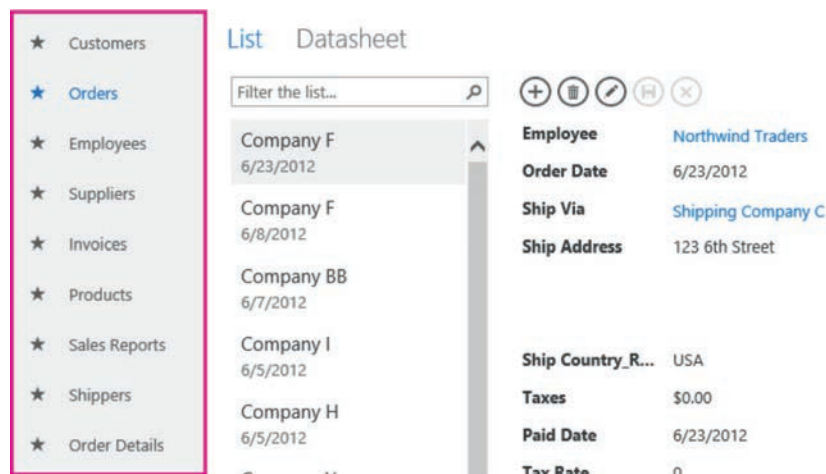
★ Customers
★ Orders
★ Employees
★ Suppliers
★ Invoices
★ Products
★ Sales Reports
★ Shippers
★ Order Details

List Datasheet

Filter the list...

Company F
6/23/2012

Company F
6/8/2012

Company BB
6/7/2012

Company I
6/5/2012

Company H
6/5/2012

| | |
|---|---|
| Employee | Northwind Traders |
| Order Date | 6/23/2012 |
| Ship Via | Shipping Company C |
| Ship Address | 123 6th Street |
| Ship Country_R... | USA |
| Taxes | $0.00 |
| Paid Date | 6/23/2012 |
| Tax Rate | 0 |